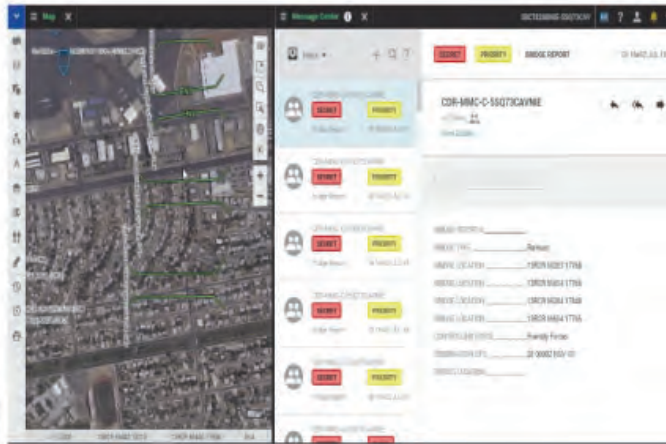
Map X

Message Center X

SECRET PRIORITY BRIDGE REPORT

CDR-MMC-C-SSQ73CAVMIE

SECRET PRIORITY

SECRET PRIORITY

SECRET PRIORITY

SECRET PRIORITY

SECRET PRIORITY

SECRET

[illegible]

Partisan

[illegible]

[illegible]

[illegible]

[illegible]

Friendly Forces

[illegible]